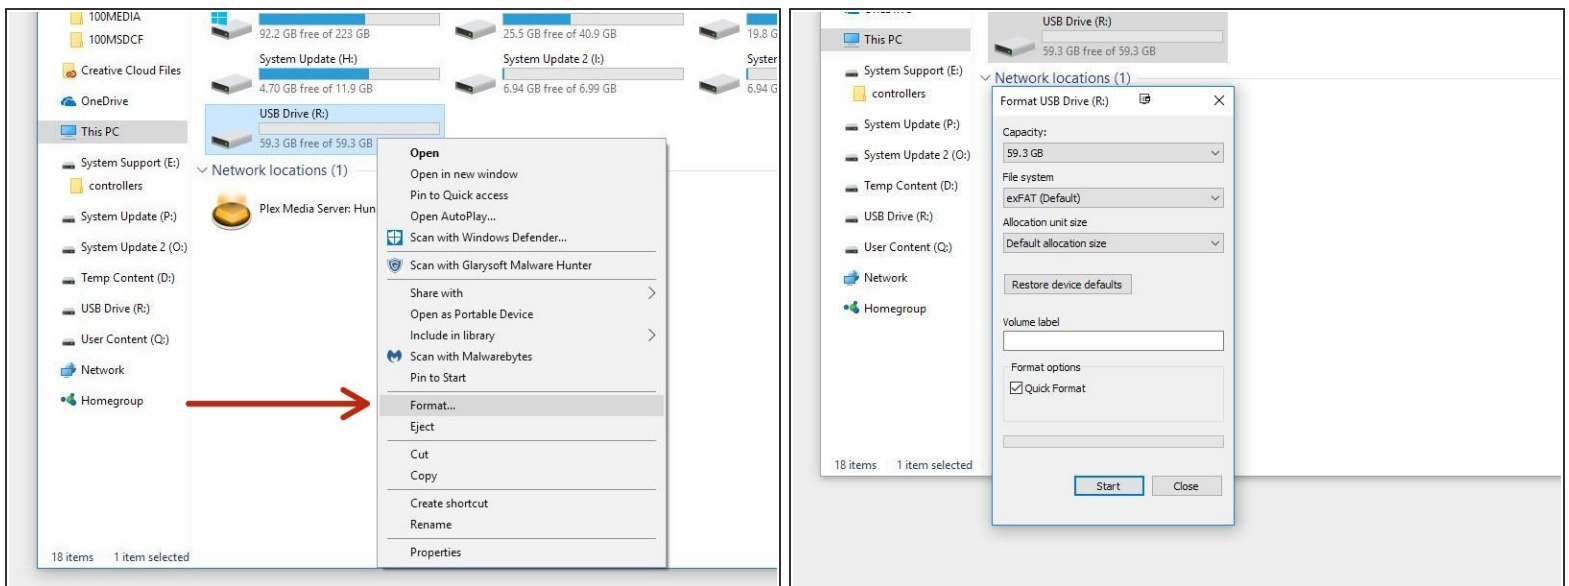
100MEDIA
100MSDCF
Creative Cloud Files
OneDrive
This PC
System Support (E:)
controllers
System Update (P:)
System Update 2 (O:)
Temp Content (D:)
USB Drive (R:)
User Content (Q:)
Network
Homegroup

92.2 GB free of 223 GB
25.5 GB free of 40.9 GB
19.8 G
System Update (H:)
4.70 GB free of 11.9 GB
System Update 2 (I:)
6.94 GB free of 6.99 GB
Syster
6.94 G
USB Drive (R:)
59.3 GB free of 59.3 GB
Network locations (1)
Plex Media Server: Hun

Open
Open in new window
Pin to Quick access
Open AutoPlay...
Scan with Windows Defender...
Scan with Glarysoft Malware Hunter
Share with
Open as Portable Device
Include in library
Scan with Malwarebytes
Pin to Start
Format...
Eject
Cut
Copy
Create shortcut
Rename
Properties

18 items 1 item selected

This PC
System Support (E:)
controllers
System Update (P:)
System Update 2 (O:)
Temp Content (D:)
USB Drive (R:)
User Content (Q:)
Network
Homegroup
USB Drive (R:)
59.3 GB free of 59.3 GB
Network locations (1)

Format USB Drive (R:)
Capacity:
59.3 GB
File system
exFAT (Default)
Allocation unit size
Default allocation size
Restore device defaults
Volume label
Format options
Quick Format
Start
Close

18 items 1 item selected